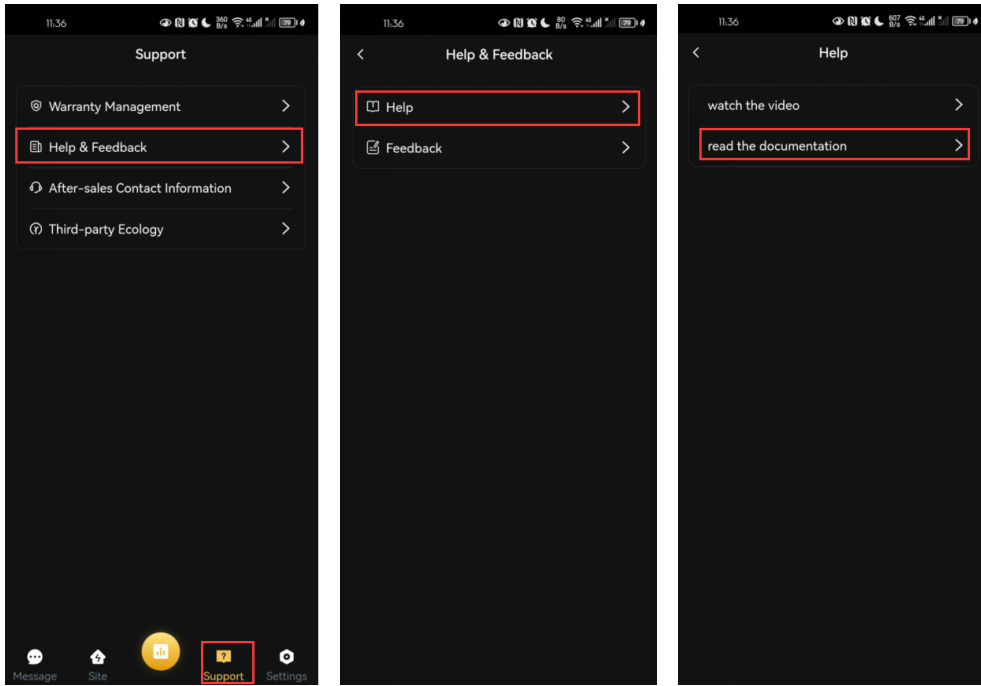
11:36

360 B/s

79

Support

Warranty Management

Help & Feedback

After-sales Contact Information

Third-party Ecology

Message

Site

Support

Settings

11:36

80 B/s

79

Help & Feedback

Help

Feedback

11:36

607 B/s

79

Help

watch the video

read the documentation